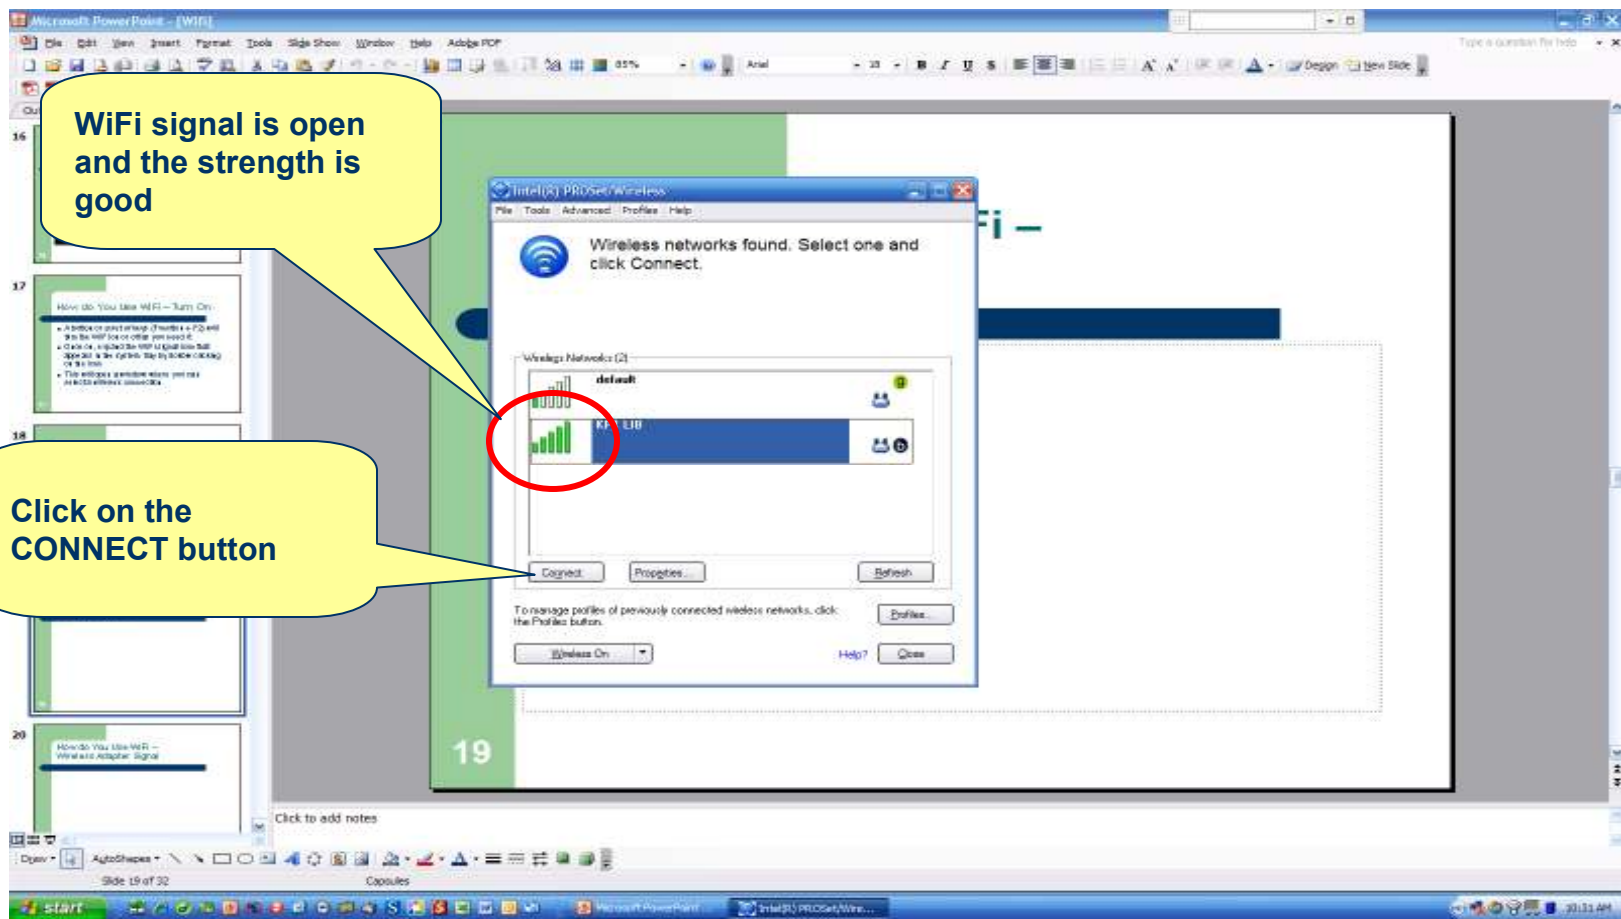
Microsoft PowerPoint - [WiFi]

File Edit View Insert Format Tools Slide Show Window Help Adobe PDF

Type a question for help

85%

Arial

Design New Slide

WiFi signal is open and the strength is good

Click on the CONNECT button

16

17

How do You Use WiFi – Turn On

18

20

How do You Use WiFi – Wireless Adapter Signal

Intel(R) PROSet/Wireless

File Tools Advanced Profiles Help

Wireless networks found. Select one and click Connect.

Wireless Networks (2)

default

KF LIB

Connect

Properties...

Refresh

To manage profiles of previously connected wireless networks, click the Profiles button.

Profiles...

Wireless On

Help?

Close

Fi –

19

Click to add notes

Draw AutoShapes

Slide 19 of 32

Capsules

start

Microsoft PowerPoint

Intel(R) PROSet/Wire...

10:31 AM